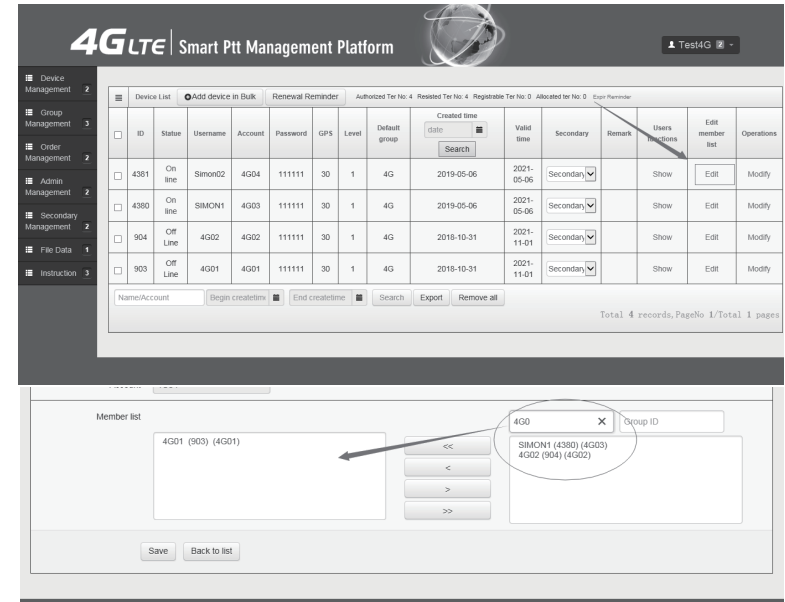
4G LTE | Smart Ptt Management Platform

Test4G 2

Device Management 2
Group Management 3
Order Management 2
Admin Management 2
Secondary Management 2
File Data 1
Instruction 3

Device List | Add device in Bulk | Renewal Reminder | Authorized Ter No: 4 Resisted Ter No: 4 Registrable Ter No: 0 Allocated ter No: 0 Expir Reminder

| | ID | Statue | Username | Account | Password | GPS | Level | Default group | Created time date Search | Valid time | Secondary | Remark | Users functions | Edit member list | Operations |
|---|---|---|---|---|---|---|---|---|---|---|---|---|---|---|---|
| | 4381 | On line | Simon02 | 4G04 | 111111 | 30 | 1 | 4G | 2019-05-06 | 2021-05-06 | Secondary | | Show | Edit | Modify |
| | 4380 | On line | SIMON1 | 4G03 | 111111 | 30 | 1 | 4G | 2019-05-06 | 2021-05-06 | Secondary | | Show | Edit | Modify |
| | 904 | Off Line | 4G02 | 4G02 | 111111 | 30 | 1 | 4G | 2018-10-31 | 2021-11-01 | Secondary | | Show | Edit | Modify |
| | 903 | Off Line | 4G01 | 4G01 | 111111 | 30 | 1 | 4G | 2018-10-31 | 2021-11-01 | Secondary | | Show | Edit | Modify |

Name/Account | Begin createtime | End createtime | Search | Export | Remove all

Total 4 records, PageNo 1/Total 1 pages

Member list

4G01 (903) (4G01)

<<
<
>
>>

4G0 ✕ Group ID

SIMON1 (4380) (4G03)
4G02 (904) (4G02)

Save | Back to list